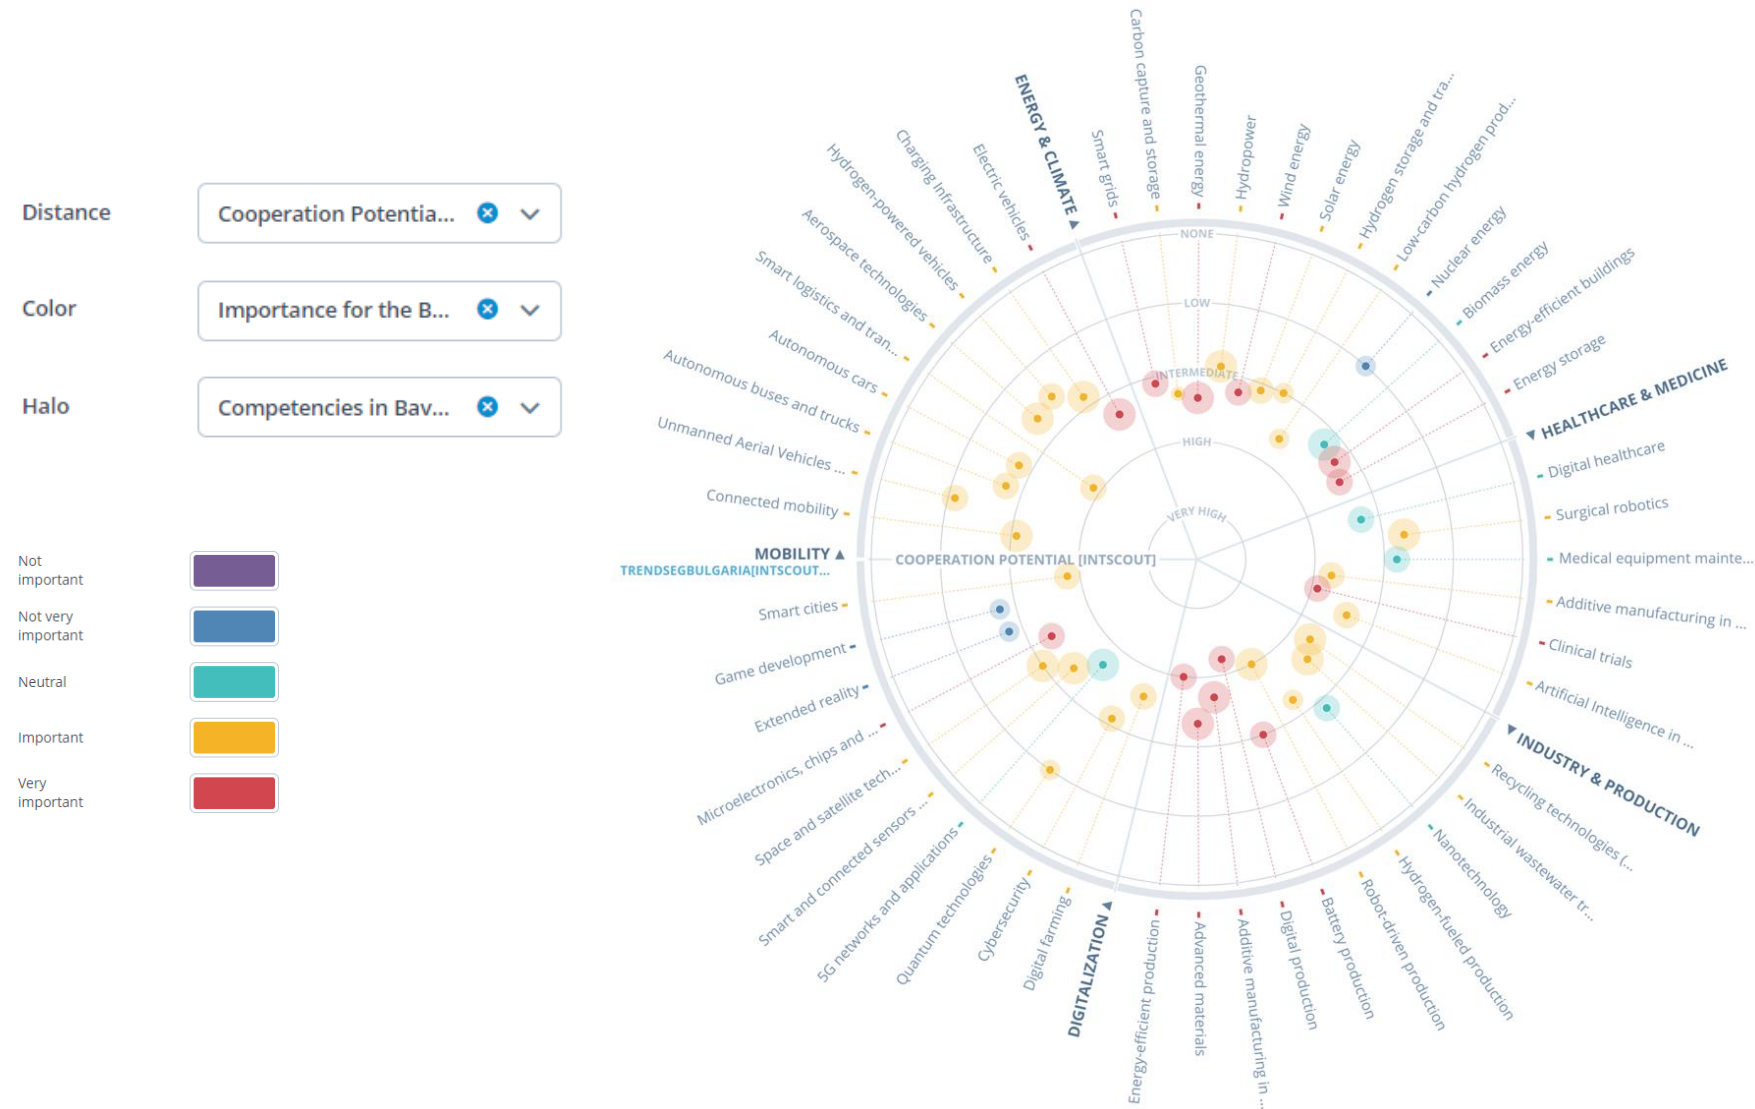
Distance
Cooperation Potentia...

Color
Importance for the B...

Halo
Competencies in Bav...

Not important
Not very important
Neutral
Important
Very important

ENERGY & CLIMATE
Smart grids
Carbon capture and storage
Geothermal energy
Hydropower
Wind energy
Solar energy
Hydrogen storage and tra...
Low-carbon hydrogen prod...
Nuclear energy
Biomass energy
Energy-efficient buildings
Energy storage
HEALTHCARE & MEDICINE
Digital healthcare
Surgical robotics
Medical equipment mainte...
Additive manufacturing in ...
Clinical trials
Artificial Intelligence in ...
INDUSTRY & PRODUCTION
Recycling technologies (...
Industrial wastewater tr...
Nanotechnology
Hydrogen-fueled production
Robot-driven production
Battery production
Digital production
Additive manufacturing in ...
Advanced materials
Energy-efficient production
DIGITALIZATION
Digital farming
Cybersecurity
Quantum technologies
5G networks and applications
Smart and connected sensors
Space and satellite tech...
Microelectronics, chips and ...
Extended reality
Game development
Smart cities
MOBILITY
TRENDSEGBULGARIA[INTSCOUT...
Connected mobility
Unmanned Aerial Vehicles ...
Autonomous buses and trucks
Autonomous cars
Smart logistics and tran...
Aerospace technologies
Hydrogen-powered vehicles
Charging infrastructure
Electric vehicles

NONE
LOW
INTERMEDIATE
HIGH
VERY HIGH
COOPERATION POTENTIAL [INTSCOUT]